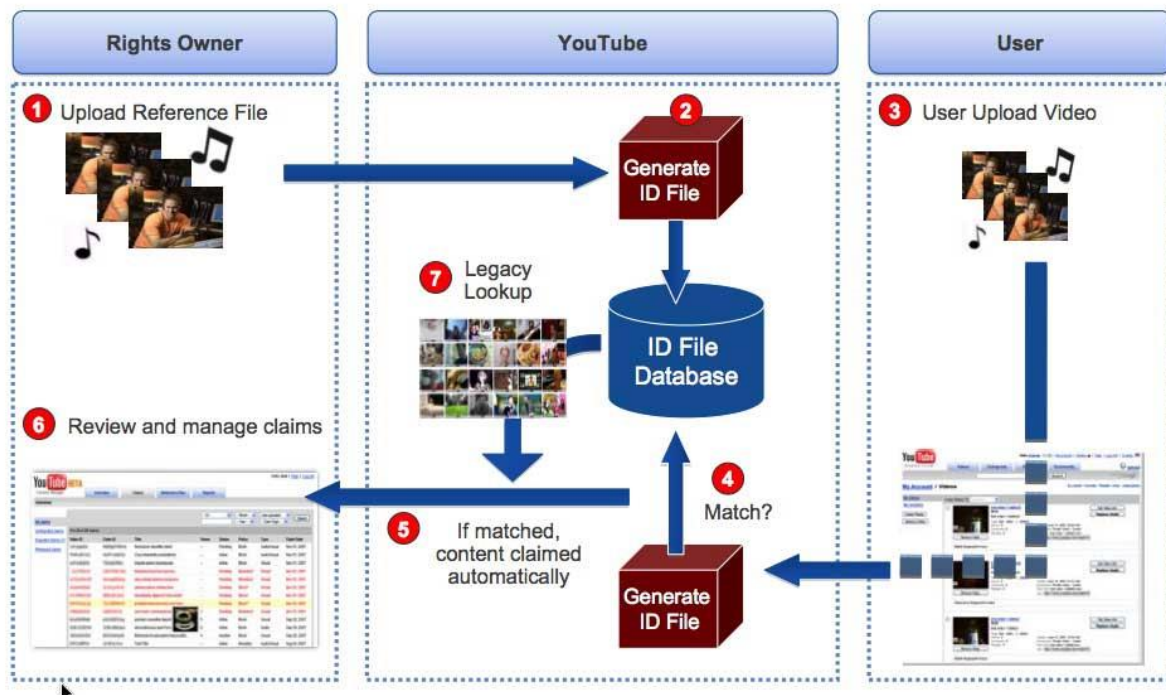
Rights Owner

YouTube

User

1 Upload Reference File

2 Generate ID File

3 User Upload Video

7 Legacy Lookup

ID File Database

6 Review and manage claims

4 Match?

5 If matched, content claimed automatically

Generate ID File

YouTube BETA

YouTube

My Account / Videos